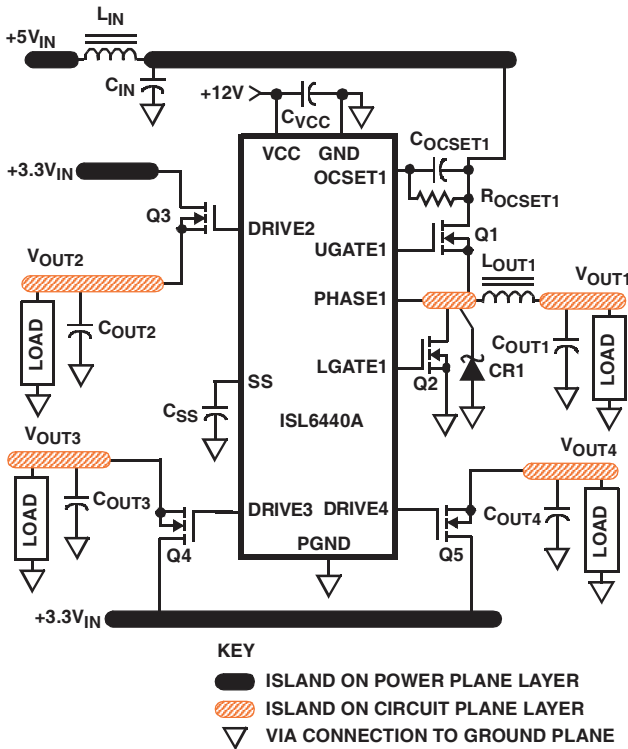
$+5V_{IN}$

$L_{IN}$

$C_{IN}$

+12V

$C_{VCC}$

VCC GND

$C_{OCSET1}$

OCSET1

$R_{OCSET1}$

$+3.3V_{IN}$

Q3

DRIVE2

UGATE1

Q1

$V_{OUT2}$

$L_{OUT1}$

$V_{OUT1}$

PHASE1

LOAD

$C_{OUT2}$

$C_{OUT1}$

LOAD

LGATE1

Q2

CR1

SS

$C_{SS}$

ISL6440A

$V_{OUT3}$

$V_{OUT4}$

LOAD

$C_{OUT3}$

$C_{OUT4}$

LOAD

DRIVE3 DRIVE4

Q4

PGND

Q5

$+3.3V_{IN}$

KEY

ISLAND ON POWER PLANE LAYER

ISLAND ON CIRCUIT PLANE LAYER

VIA CONNECTION TO GROUND PLANE